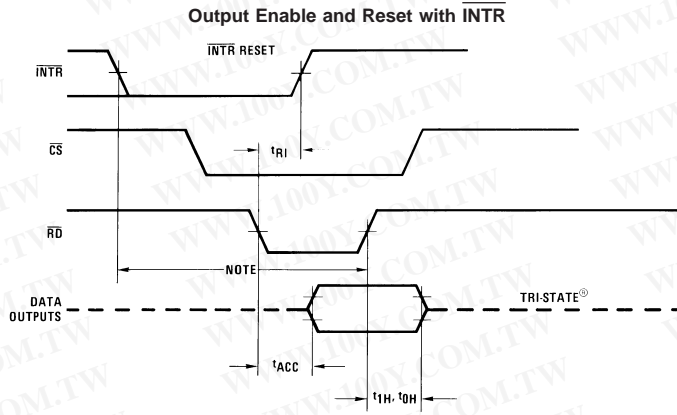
Output Enable and Reset with $\overline{\text{INTR}}$

$\overline{\text{INTR}}$ RESET

$\overline{\text{INTR}}$

$\overline{\text{CS}}$

$t_{RI}$

$\overline{\text{RD}}$

NOTE

DATA OUTPUTS

TRI-STATE®

$t_{ACC}$

$t_{1H}$, $t_{0H}$

WWW.100Y.COM.TW